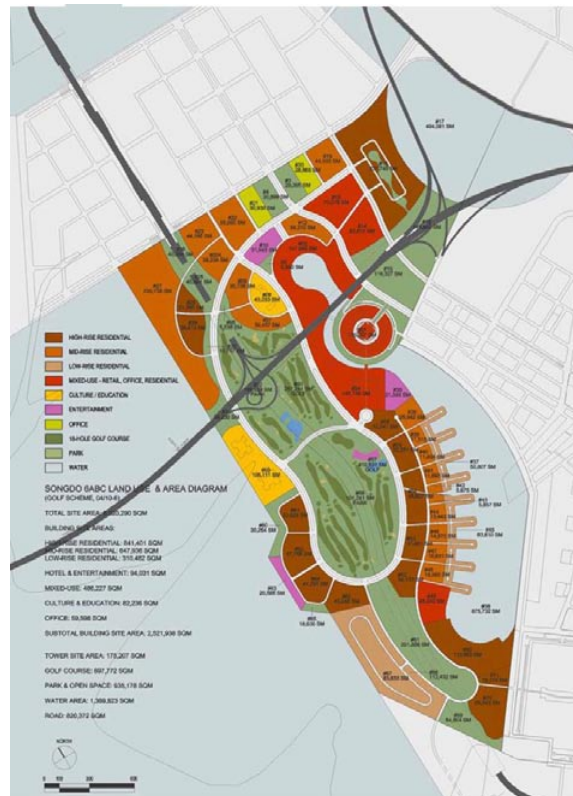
HIGH-RISE RESIDENTIAL
MID-RISE RESIDENTIAL
LOW-RISE RESIDENTIAL
MIXED-USE - RETAIL, OFFICE, RESIDENTIAL
CULTURE / EDUCATION
ENTERTAINMENT
OFFICE
18-HOLE GOLF COURSE
PARK
WATER

SONGDO 6ABC LAND USE & AREA DIAGRAM
(GOLF SCHEME, 04/10/6)

TOTAL SITE AREA: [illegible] SQM

BUILDING SITE AREAS:

HIGH-RISE RESIDENTIAL: 641,401 SQM
MID-RISE RESIDENTIAL: 647,608 SQM
LOW-RISE RESIDENTIAL: 510,452 SQM

HOTEL & ENTERTAINMENT: 94,031 SQM

MIXED-USE: 486,227 SQM

CULTURE & EDUCATION: 82,236 SQM

OFFICE: 59,598 SQM

SUBTOTAL BUILDING SITE AREA: 2,521,936 SQM

TOWER SITE AREA: 178,207 SQM

GOLF COURSE: 697,772 SQM

PARK & OPEN SPACE: 635,178 SQM

WATER AREA: 1,369,823 SQM

ROAD: 635,372 SQM

NORTH

0 50 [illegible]